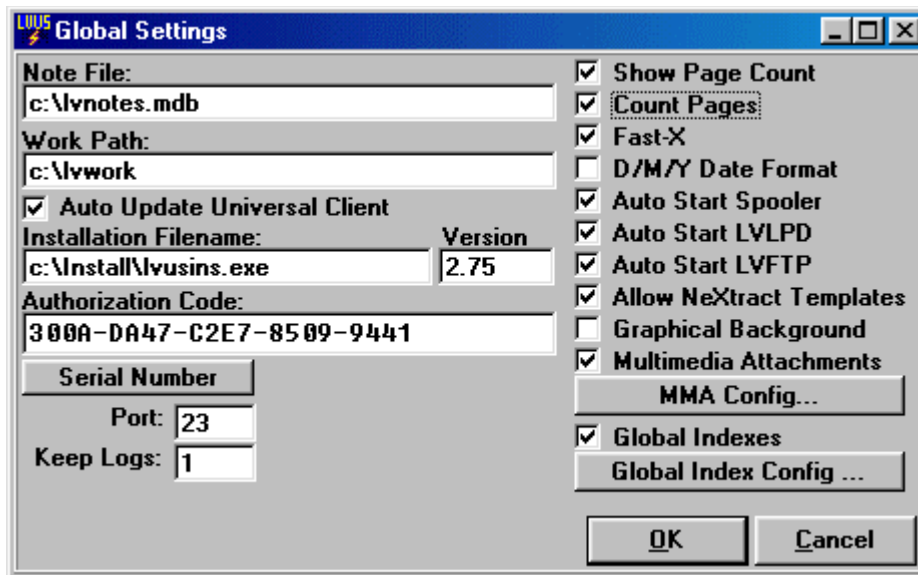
LVUS Global Settings

Note File:
c:\lvnotes.mdb
Work Path:
c:\lvwork
☑ Auto Update Universal Client
Installation Filename:
c:\Install\lvusins.exe
Version
2.75
Authorization Code:
300A-DA47-C2E7-8509-9441
Serial Number
Port: 23
Keep Logs: 1

☑ Show Page Count
☑ Count Pages
☑ Fast-X
☐ D/M/Y Date Format
☑ Auto Start Spooler
☑ Auto Start LVLPD
☑ Auto Start LVFTP
☑ Allow NeXtract Templates
☐ Graphical Background
☑ Multimedia Attachments
MMA Config...
☑ Global Indexes
Global Index Config ...

OK
Cancel